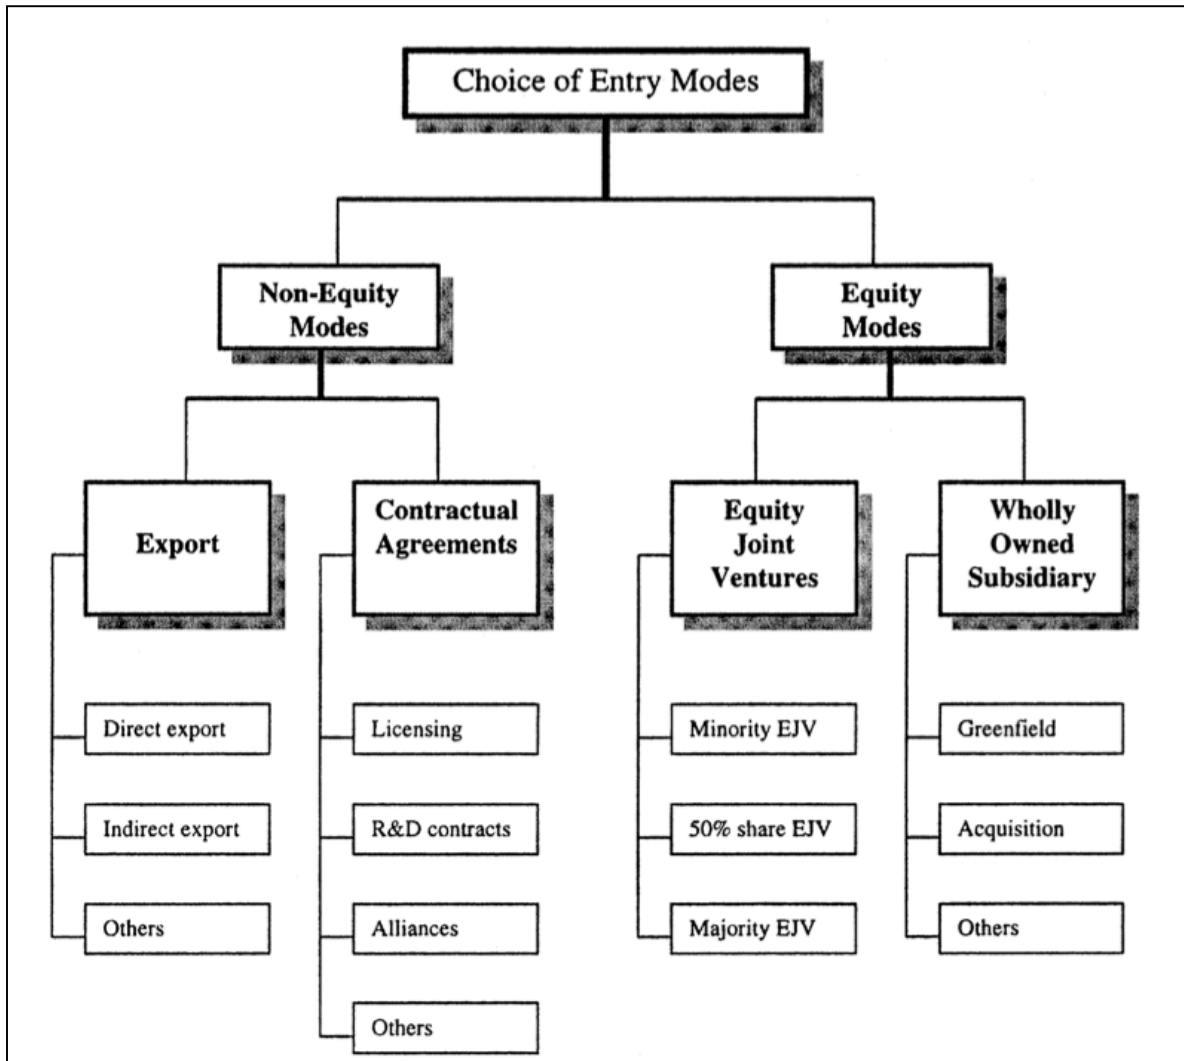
Choice of Entry Modes

Non-Equity Modes

Equity Modes

Export

Contractual Agreements

Equity Joint Ventures

Wholly Owned Subsidiary

Direct export

Indirect export

Others

Licensing

R&D contracts

Alliances

Others

Minority EJV

50% share EJV

Majority EJV

Greenfield

Acquisition

Others